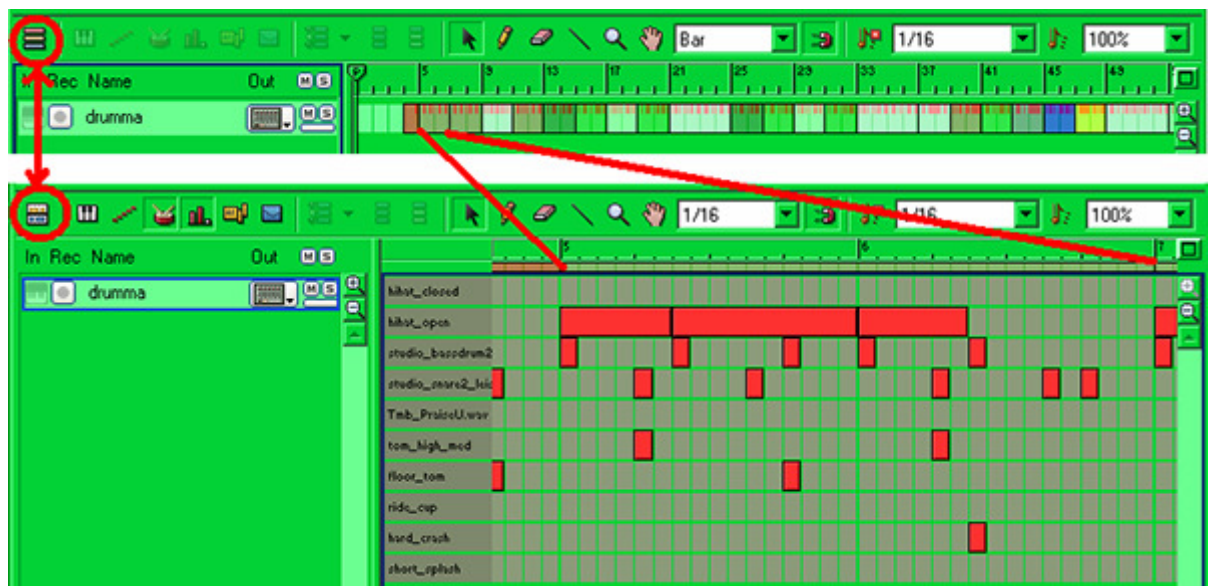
Bar
1/16
100%
Rec Name
Out
M S
drumma
M S
1
5
9
13
17
21
25
29
33
37
41
45
49

1/16
1/16
100%
In Rec Name
Out
M S
drumma
M S
5
6
7
hihat_closed
hihat_open
studio_basedrum2
studio_snare2_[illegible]
Tmb_PraiseU.wav
tom_high_med
floor_tom
ride_cup
hard_crash
short_splash